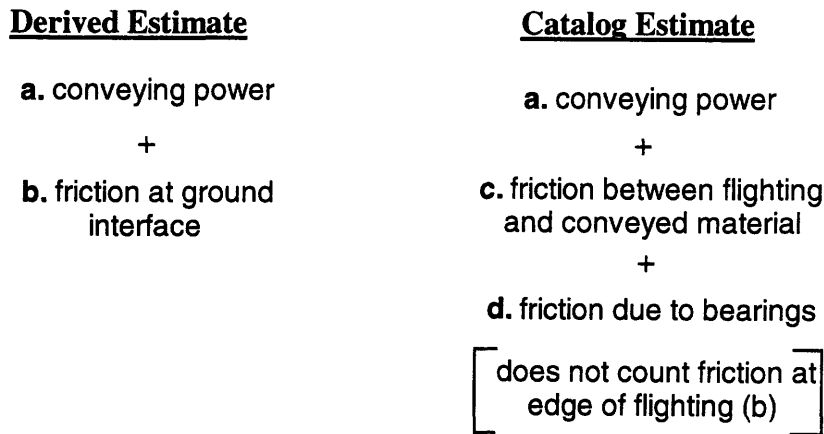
Derived Estimate

a. conveying power

+

b. friction at ground interface

Catalog Estimate

a. conveying power

+

c. friction between flighting and conveyed material

+

d. friction due to bearings

does not count friction at edge of flighting (b)